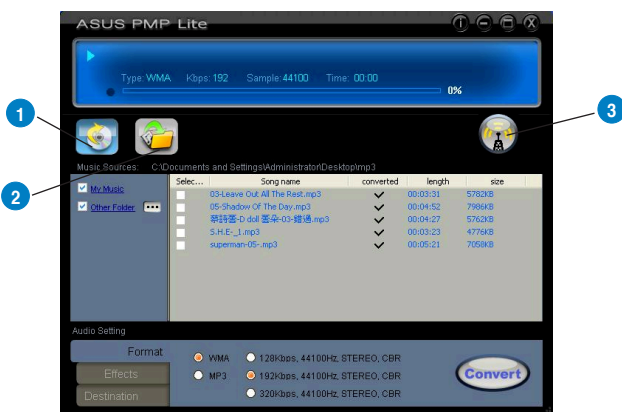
ASUS PMP Lite

Type: WMA Kbps: 192 Sample: 44100 Time: 00:00

0%

1

2

3

Music Sources: C:\Documents and Settings\Administrator\Desktop\mp3

My Music

Other Folder

| Selec... | Song name | converted | length | size |
|---|---|---|---|---|
| | 03-Leave Out All The Rest.mp3 | ✓ | 00:03:31 | 5782KB |
| | 05-Shadow Of The Day.mp3 | ✓ | 00:04:52 | 7986KB |
| | 蔡詩蕓-D doll 蛋朵-03-錯過.mp3 | ✓ | 00:04:27 | 5762KB |
| | S.H.E-_1.mp3 | ✓ | 00:03:23 | 4776KB |
| | superman-05-.mp3 | ✓ | 00:05:21 | 7058KB |

Audio Setting

Format

Effects

Destination

WMA

MP3

128Kbps, 44100Hz, STEREO, CBR

192Kbps, 44100Hz, STEREO, CBR

320Kbps, 44100Hz, STEREO, CBR

Convert